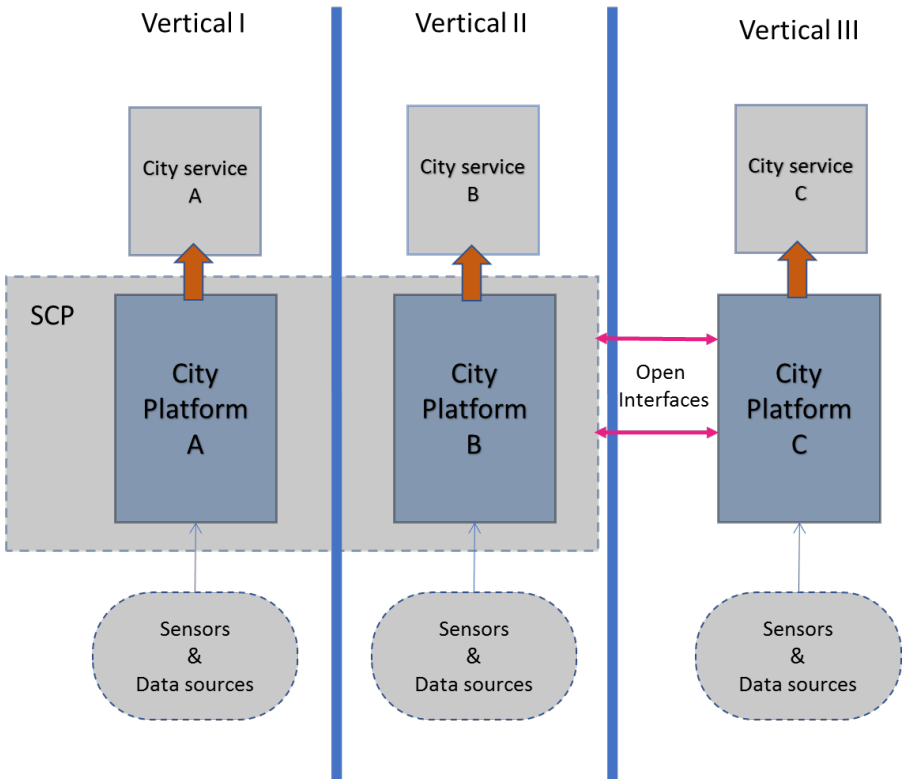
Vertical I

Vertical II

Vertical III

City service A

City service B

City service C

SCP

City Platform A

City Platform B

Open Interfaces

City Platform C

Sensors & Data sources

Sensors & Data sources

Sensors & Data sources